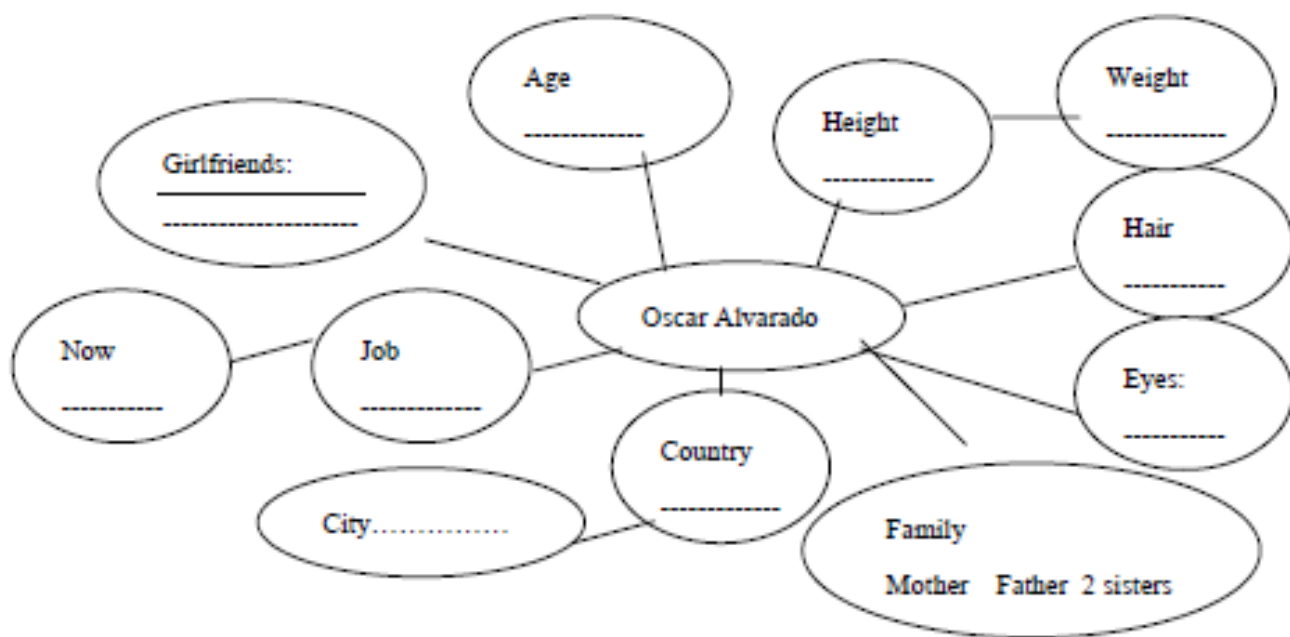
Age
------------

Height
-----------

Weight
------------

Girlfriends:
____________
-------------------

Hair
-----------

Oscar Alvarado

Now
-----------

Job
------------

Eyes:
-----------

Country
------------

City……………

Family
Mother Father 2 sisters